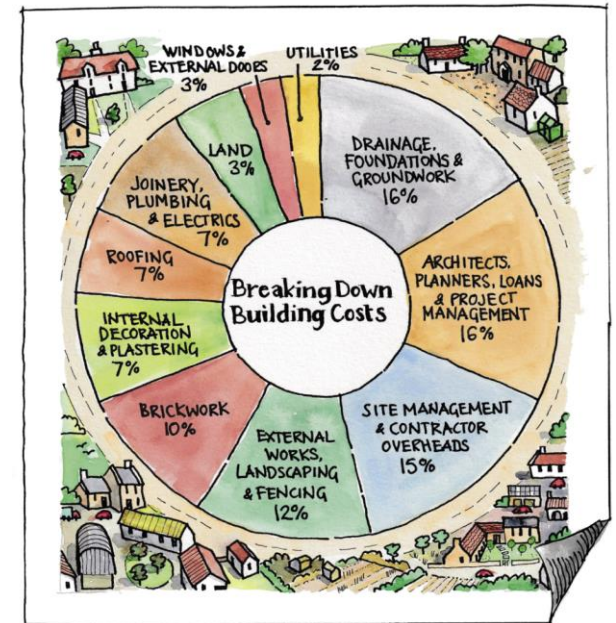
WINDOWS & EXTERNAL DOORS 3%

UTILITIES 2%

DRAINAGE, FOUNDATIONS & GROUNDWORK 16%

ARCHITECTS, PLANNERS, LOANS & PROJECT MANAGEMENT 16%

SITE MANAGEMENT & CONTRACTOR OVERHEADS 15%

EXTERNAL WORKS, LANDSCAPING & FENCING 12%

BRICKWORK 10%

INTERNAL DECORATION & PLASTERING 7%

ROOFING 7%

JOINERY, PLUMBING & ELECTRICS 7%

LAND 3%

Breaking Down Building Costs